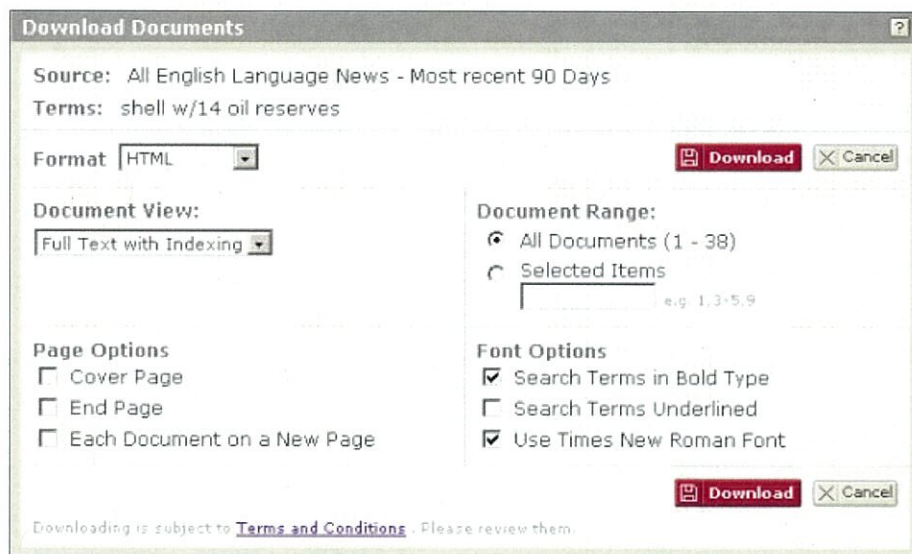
Download Documents ?

Source: All English Language News - Most recent 90 Days

Terms: shell w/14 oil reserves

Format HTML

Download Cancel

Document View:

Full Text with Indexing

Document Range:

All Documents (1 - 38)

Selected Items

e.g. 1,3-5,9

Page Options

Cover Page

End Page

Each Document on a New Page

Font Options

Search Terms in Bold Type

Search Terms Underlined

Use Times New Roman Font

Download Cancel

Downloading is subject to Terms and Conditions . Please review them.